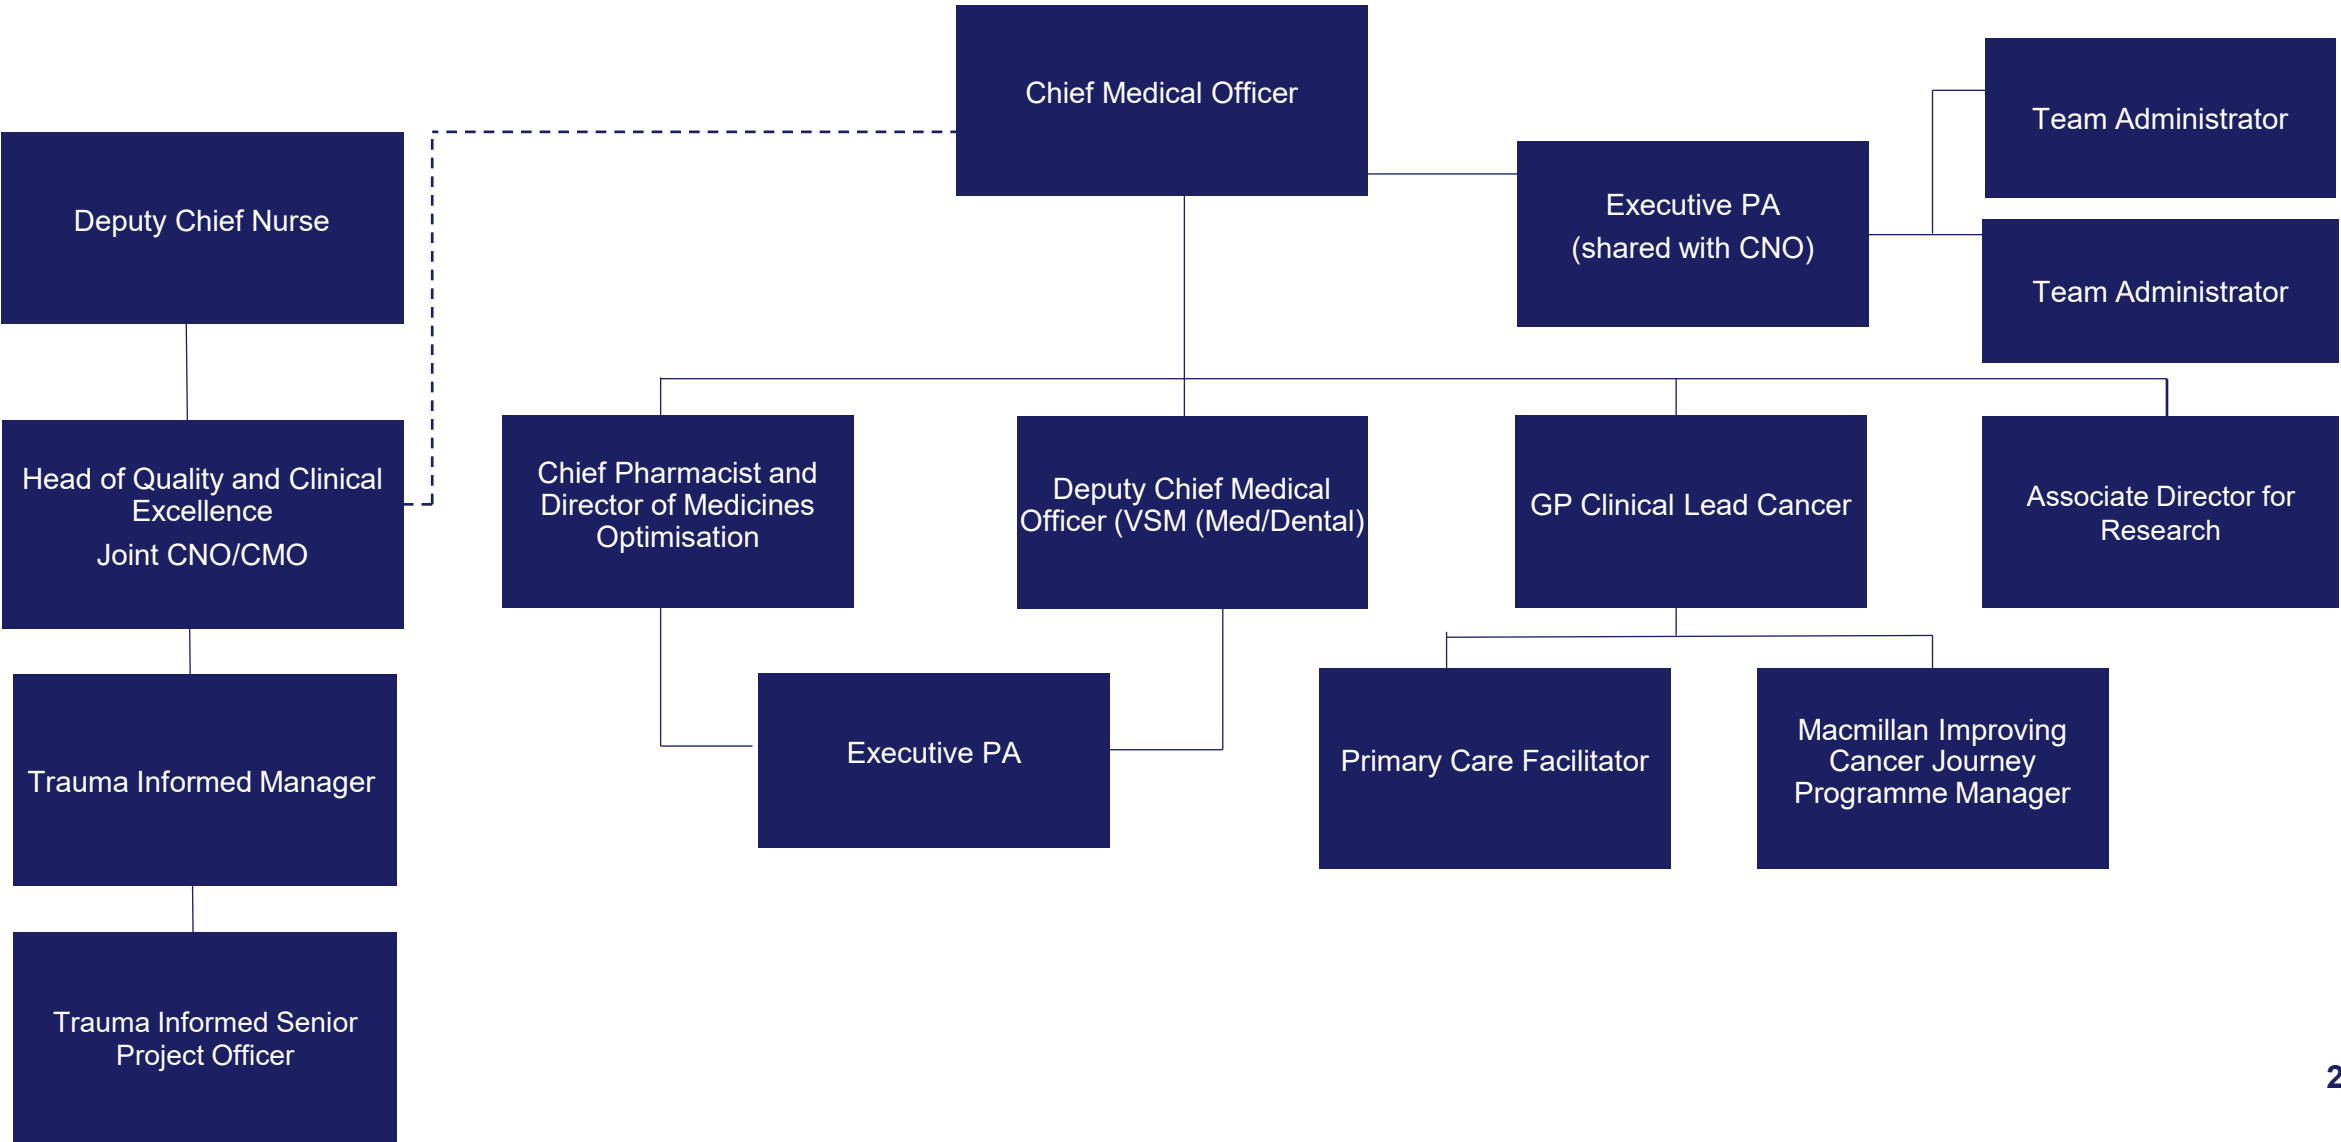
Chief Medical Officer

Team Administrator

Deputy Chief Nurse

Executive PA
(shared with CNO)

Team Administrator

Head of Quality and Clinical Excellence
Joint CNO/CMO

Chief Pharmacist and Director of Medicines Optimisation

Deputy Chief Medical Officer (VSM (Med/Dental)

GP Clinical Lead Cancer

Associate Director for Research

Trauma Informed Manager

Executive PA

Primary Care Facilitator

Macmillan Improving Cancer Journey Programme Manager

Trauma Informed Senior Project Officer

2